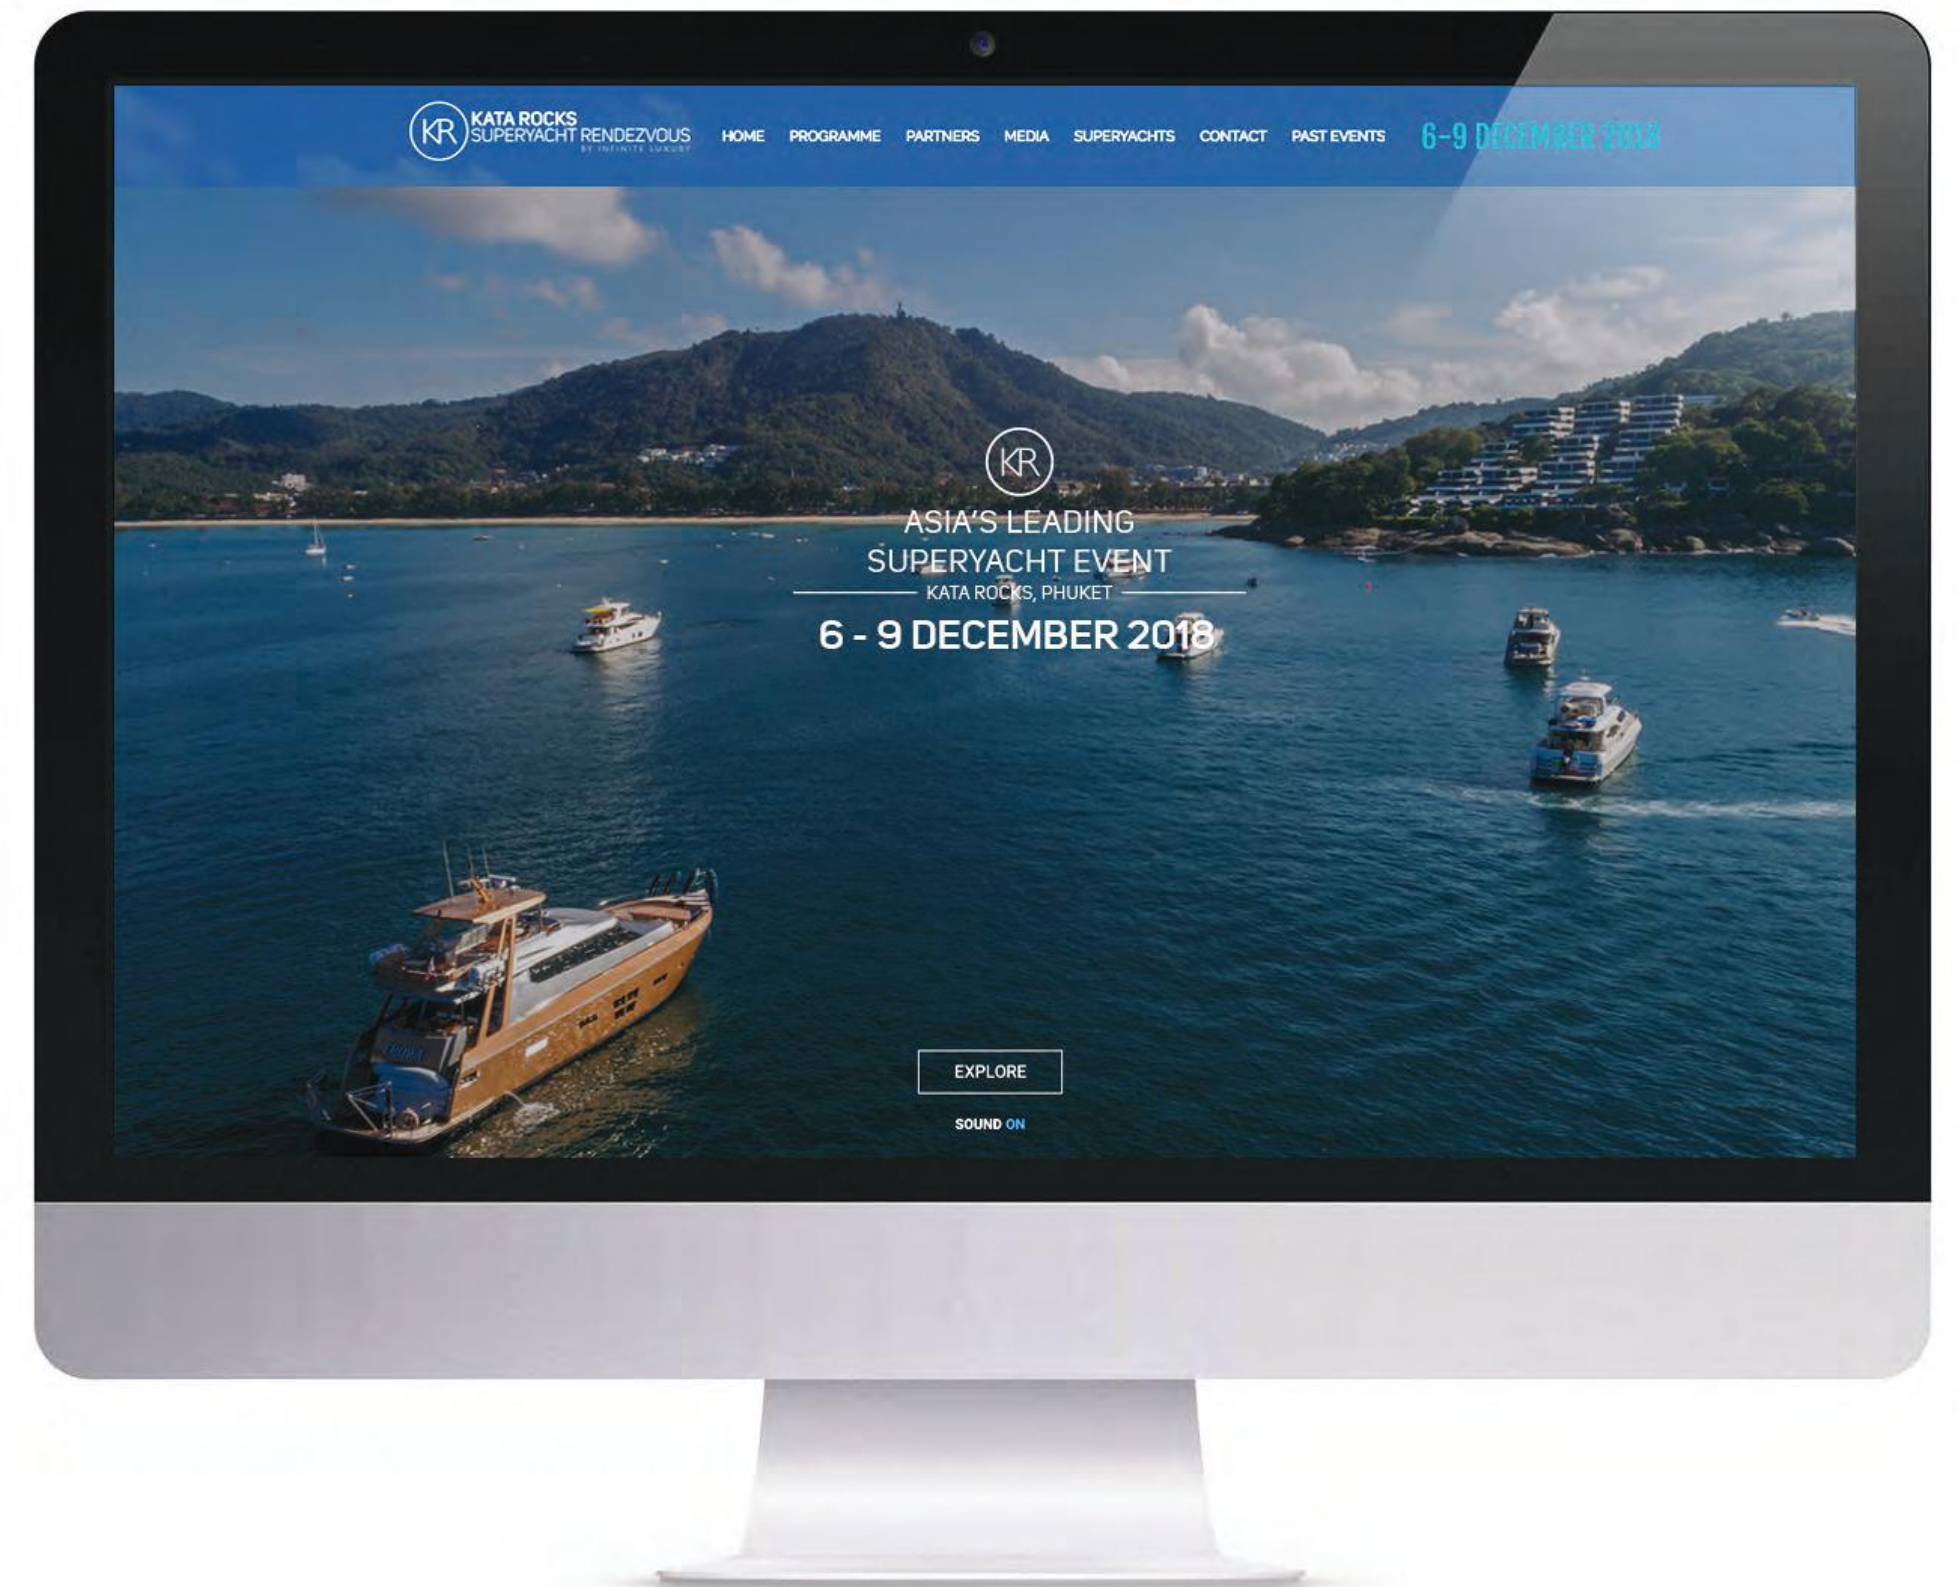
KR KATA ROCKS SUPERYACHT RENDEZVOUS BY INFINITE LUXURY

HOME PROGRAMME PARTNERS MEDIA SUPERYACHTS CONTACT PAST EVENTS 6-9 DECEMBER 2018

KR

ASIA'S LEADING SUPERYACHT EVENT

KATA ROCKS, PHUKET

6 - 9 DECEMBER 2018

EXPLORE

SOUND ON